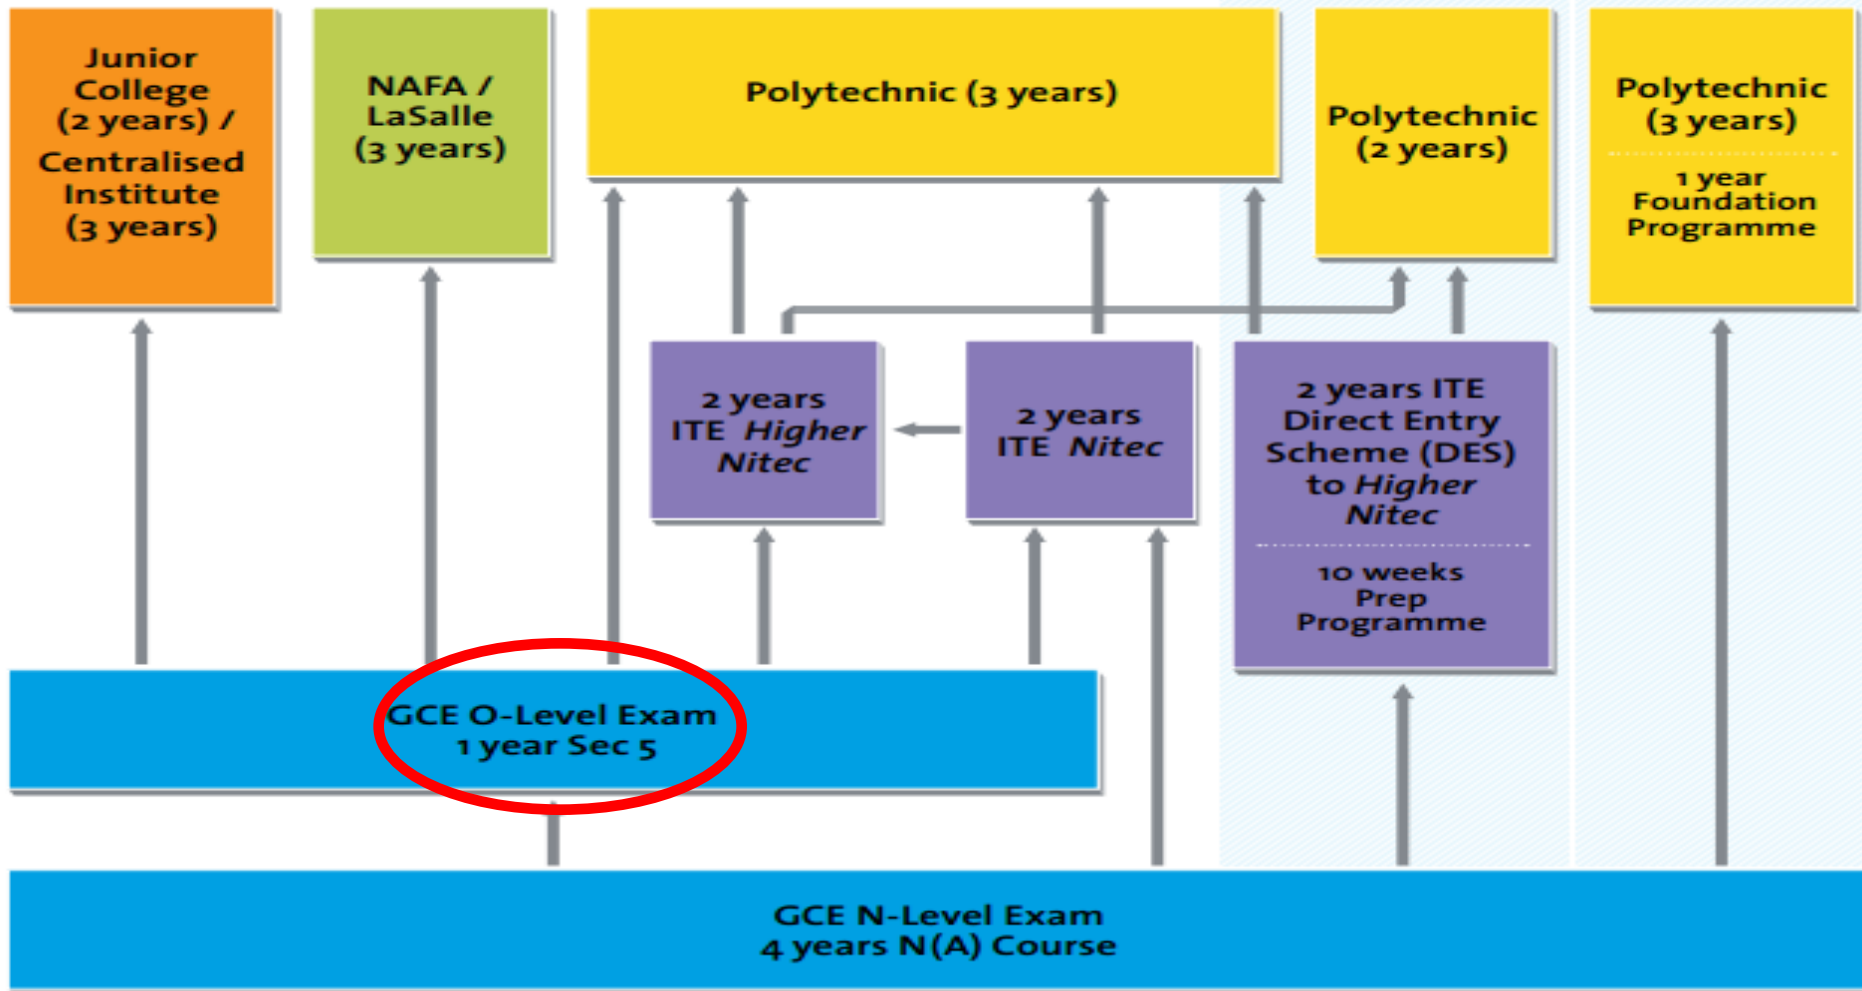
Junior College (2 years) / Centralised Institute (3 years)

NAFA / LaSalle (3 years)

Polytechnic (3 years)

Polytechnic (2 years)

Polytechnic (3 years)

1 year Foundation Programme

2 years ITE *Higher Nitec*

2 years ITE *Nitec*

2 years ITE Direct Entry Scheme (DES) to *Higher Nitec*

10 weeks Prep Programme

GCE O-Level Exam
1 year Sec 5

GCE N-Level Exam
4 years N(A) Course